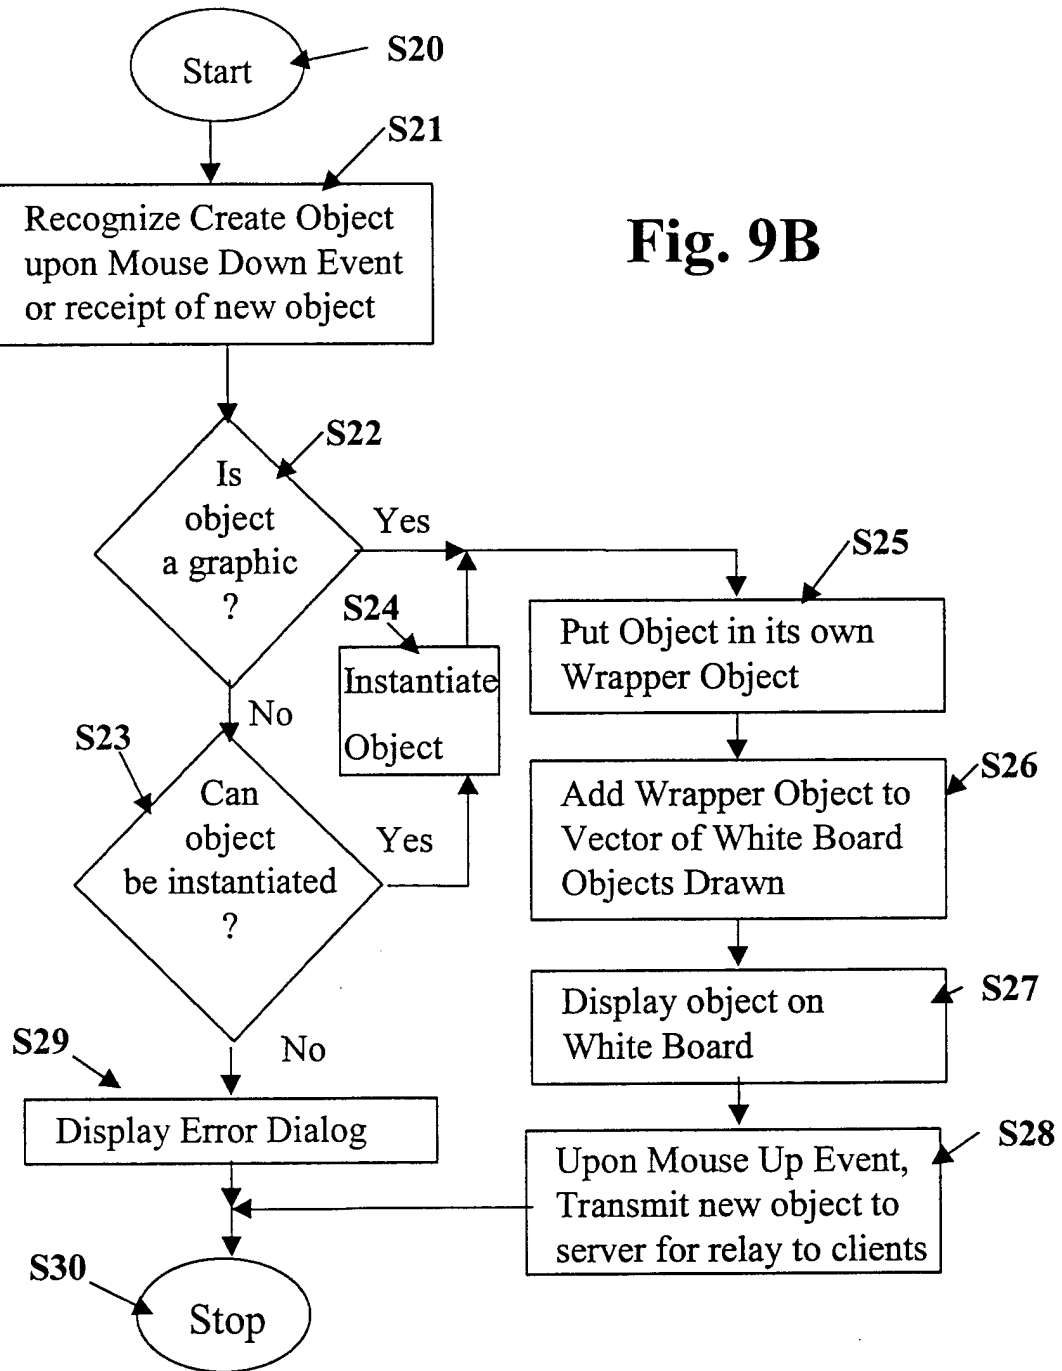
Start
S20

S21
Recognize Create Object upon Mouse Down Event or receipt of new object

Fig. 9B

S22
Is object a graphic ?
Yes

S25
Put Object in its own Wrapper Object

S24
Instantiate Object

No

S23
Can object be instantiated ?
Yes

S26
Add Wrapper Object to Vector of White Board Objects Drawn

S27
Display object on White Board

S29
No
Display Error Dialog

S28
Upon Mouse Up Event, Transmit new object to server for relay to clients

S30
Stop